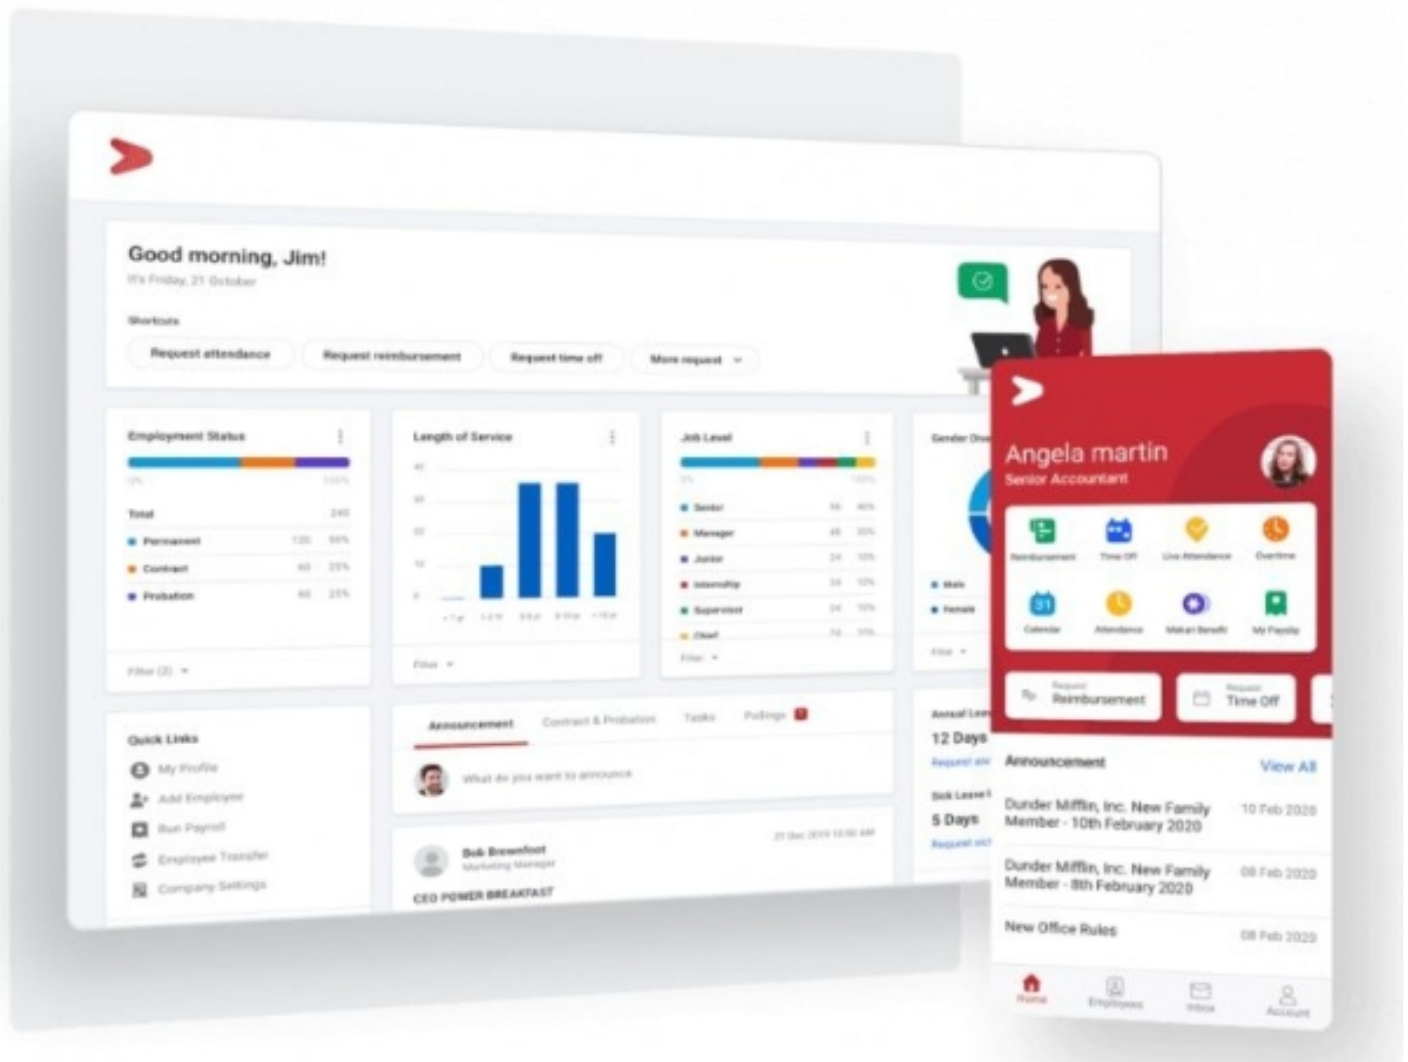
Good morning, Jim!
It's Friday, 21 October

Shortcuts
Request attendance
Request reimbursement
Request time off
More request

Employment Status
0%
100%
Total 240
Permanent 120 50%
Contract 60 25%
Probation 60 25%
Filter (2)

Length of Service
Filter

Job Level
Senior
Manager
Junior
Internship
Supervisor
Chief
Filter

Gender Div
Male
Female
Filter

Quick Links
My Profile
Add Employee
Run Payroll
Employee Transfer
Company Settings

Announcement
Contract & Probation
Tasks
Pollings
What do you want to announce

Bob Brownfoot
Marketing Manager
21 Dec 2019 10:00 AM
CEO POWER BREAKFAST

Annual Leave
12 Days
Request an
Sick Leave
5 Days
Request sick

Angela martin
Senior Accountant
Reimbursement
Time Off
Live Attendance
Overtime
Calendar
Attendance
Mekari Benefit
My Payslip
Request Reimbursement
Request Time Off

Announcement
View All
Dunder Mifflin, Inc. New Family Member - 10th February 2020
10 Feb 2020
Dunder Mifflin, Inc. New Family Member - 8th February 2020
08 Feb 2020
New Office Rules
08 Feb 2020

Home
Employees
Inbox
Account